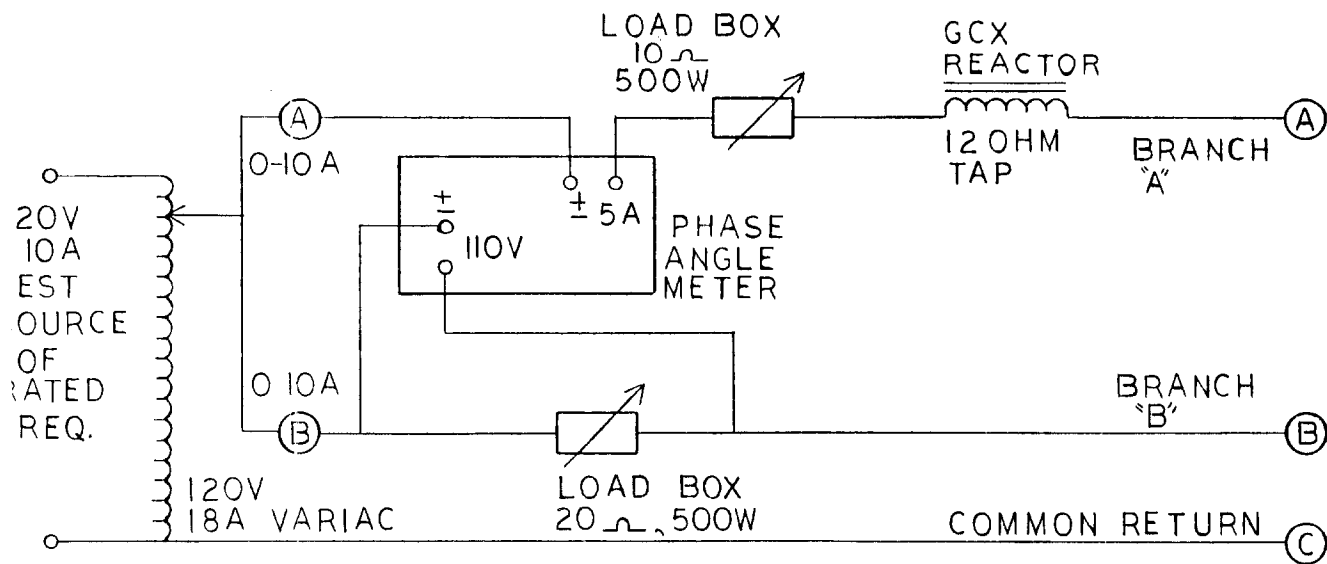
LOAD BOX
10 $\Omega$
500W

GCX
REACTOR

12 OHM
TAP

BRANCH
"A"

A

A

0-10 A

20V
10A
EST
OURCE
OF
RATED
REQ.

$\pm$ 5A

$\pm$

110V

PHASE
ANGLE
METER

0 10A

B

BRANCH
"B"

B

120V
18A VARIAC

LOAD BOX
20 $\Omega$, 500W

COMMON RETURN

C